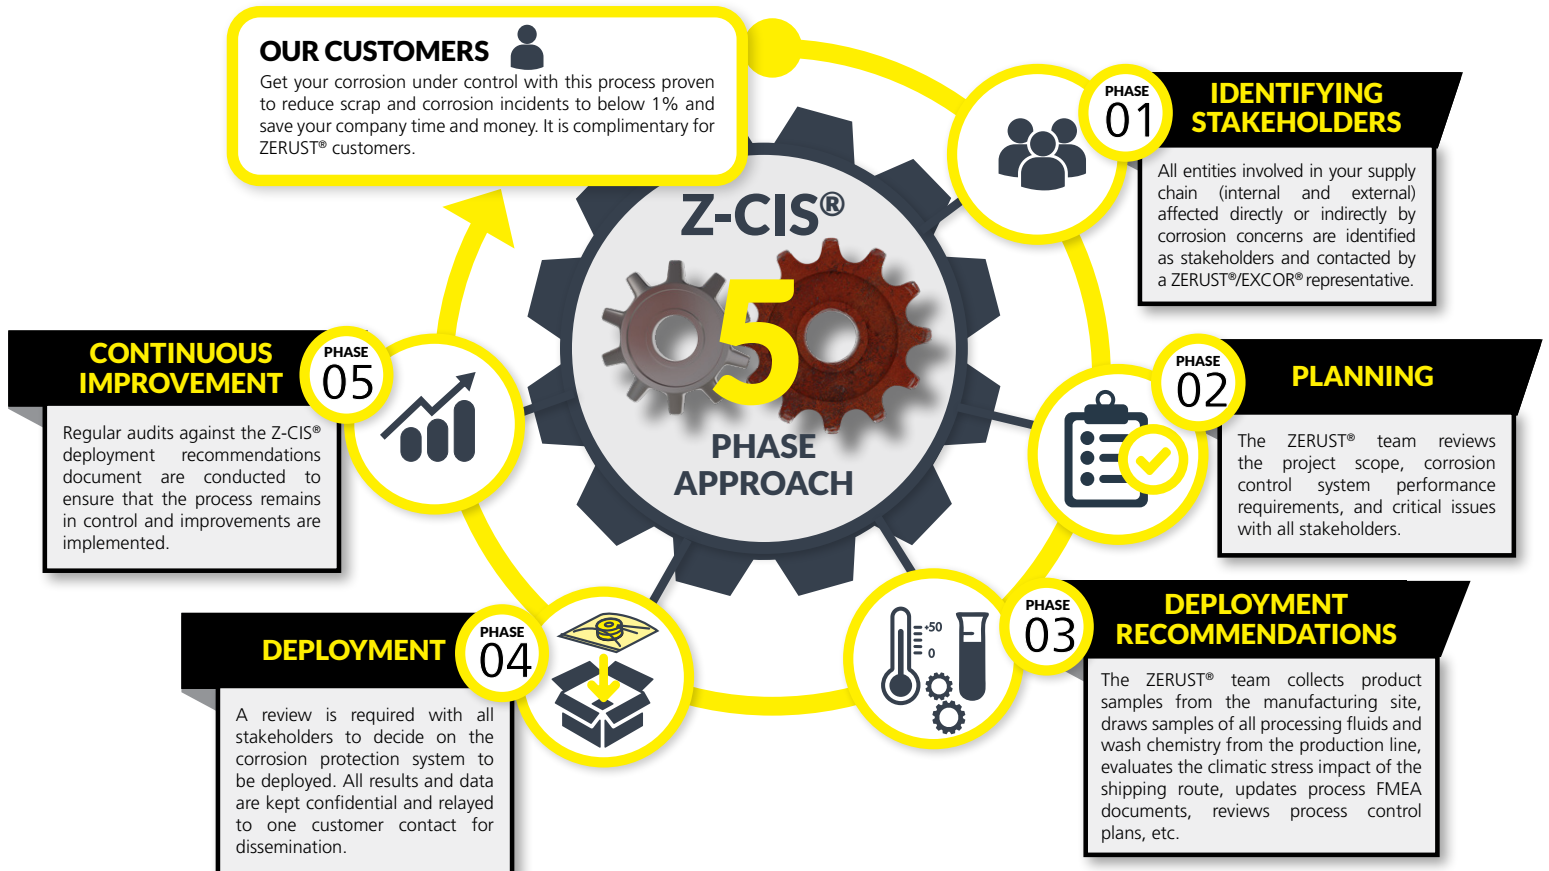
OUR CUSTOMERS

Get your corrosion under control with this process proven to reduce scrap and corrosion incidents to below 1% and save your company time and money. It is complimentary for ZERUST® customers.

Z-CIS®

5

PHASE APPROACH

PHASE 01

IDENTIFYING STAKEHOLDERS

All entities involved in your supply chain (internal and external) affected directly or indirectly by corrosion concerns are identified as stakeholders and contacted by a ZERUST®/EXCOR® representative.

PHASE 02

PLANNING

The ZERUST® team reviews the project scope, corrosion control system performance requirements, and critical issues with all stakeholders.

PHASE 03

DEPLOYMENT RECOMMENDATIONS

+50
0

The ZERUST® team collects product samples from the manufacturing site, draws samples of all processing fluids and wash chemistry from the production line, evaluates the climatic stress impact of the shipping route, updates process FMEA documents, reviews process control plans, etc.

PHASE 04

DEPLOYMENT

A review is required with all stakeholders to decide on the corrosion protection system to be deployed. All results and data are kept confidential and relayed to one customer contact for dissemination.

PHASE 05

CONTINUOUS IMPROVEMENT

Regular audits against the Z-CIS® deployment recommendations document are conducted to ensure that the process remains in control and improvements are implemented.